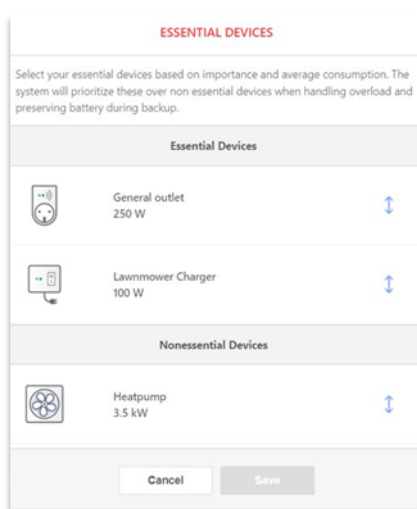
ESSENTIAL DEVICES

Select your essential devices based on importance and average consumption. The system will prioritize these over non essential devices when handling overload and preserving battery during backup.

Essential Devices

General outlet
250 W

Lawnmower Charger
100 W

Nonessential Devices

Heatpump
3.5 kW

Cancel

Save